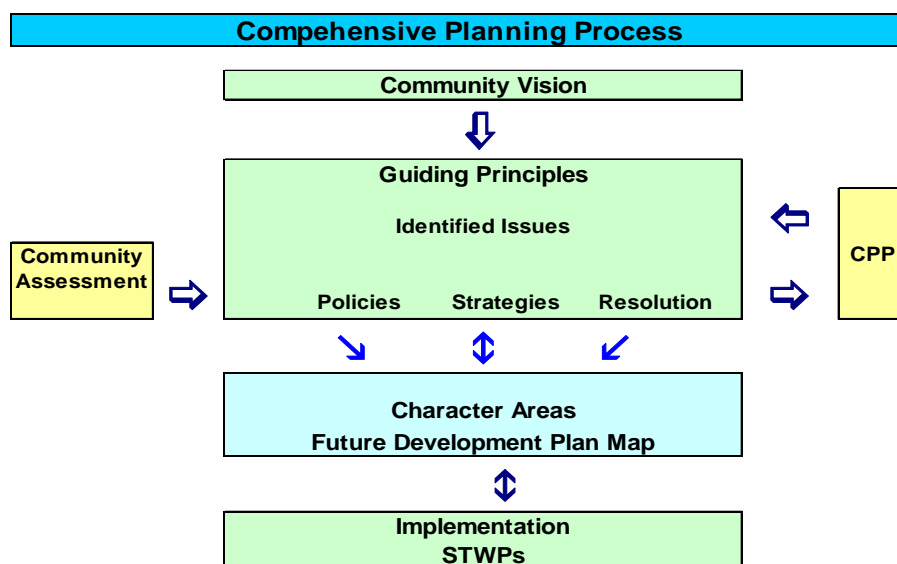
Compehensive Planning Process

Community Vision

Guiding Principles

Identified Issues

Community Assessment

CPP

Policies

Strategies

Resolution

Character Areas
Future Development Plan Map

Implementation
STWPs